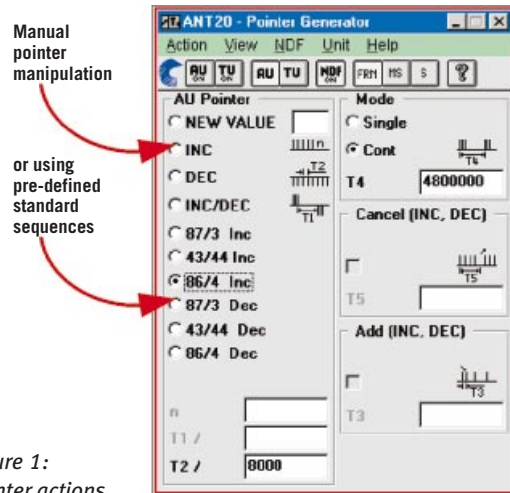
Manual pointer manipulation

or using pre-defined standard sequences

ANT20 - Pointer Generator

Action View NDF Unit Help

AU TU AU TU NDF FRM MS S ?

AU Pointer

NEW VALUE

INC

DEC

INC/DEC

87/3 Inc

43/44 Inc

86/4 Inc

87/3 Dec

43/44 Dec

86/4 Dec

n

T1 /

T2 / 8000

Mode

Single

Cont

T4 4800000

Cancel (INC, DEC)

T5

Add (INC, DEC)

T3

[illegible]ure 1:
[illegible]nter actions